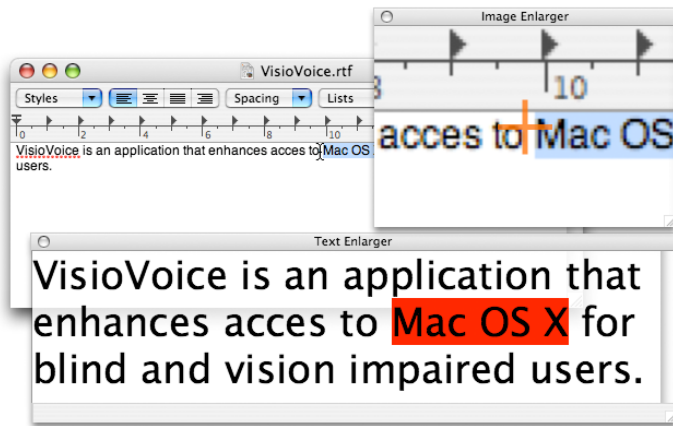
VisioVoice.rtf

Styles | Spacing | Lists

0 2 4 6 8 10

VisioVoice is an application that enhances acces to Mac OS users.

Image Enlarger

8 10

acces to Mac OS

Text Enlarger

VisioVoice is an application that enhances acces to Mac OS X for blind and vision impaired users.